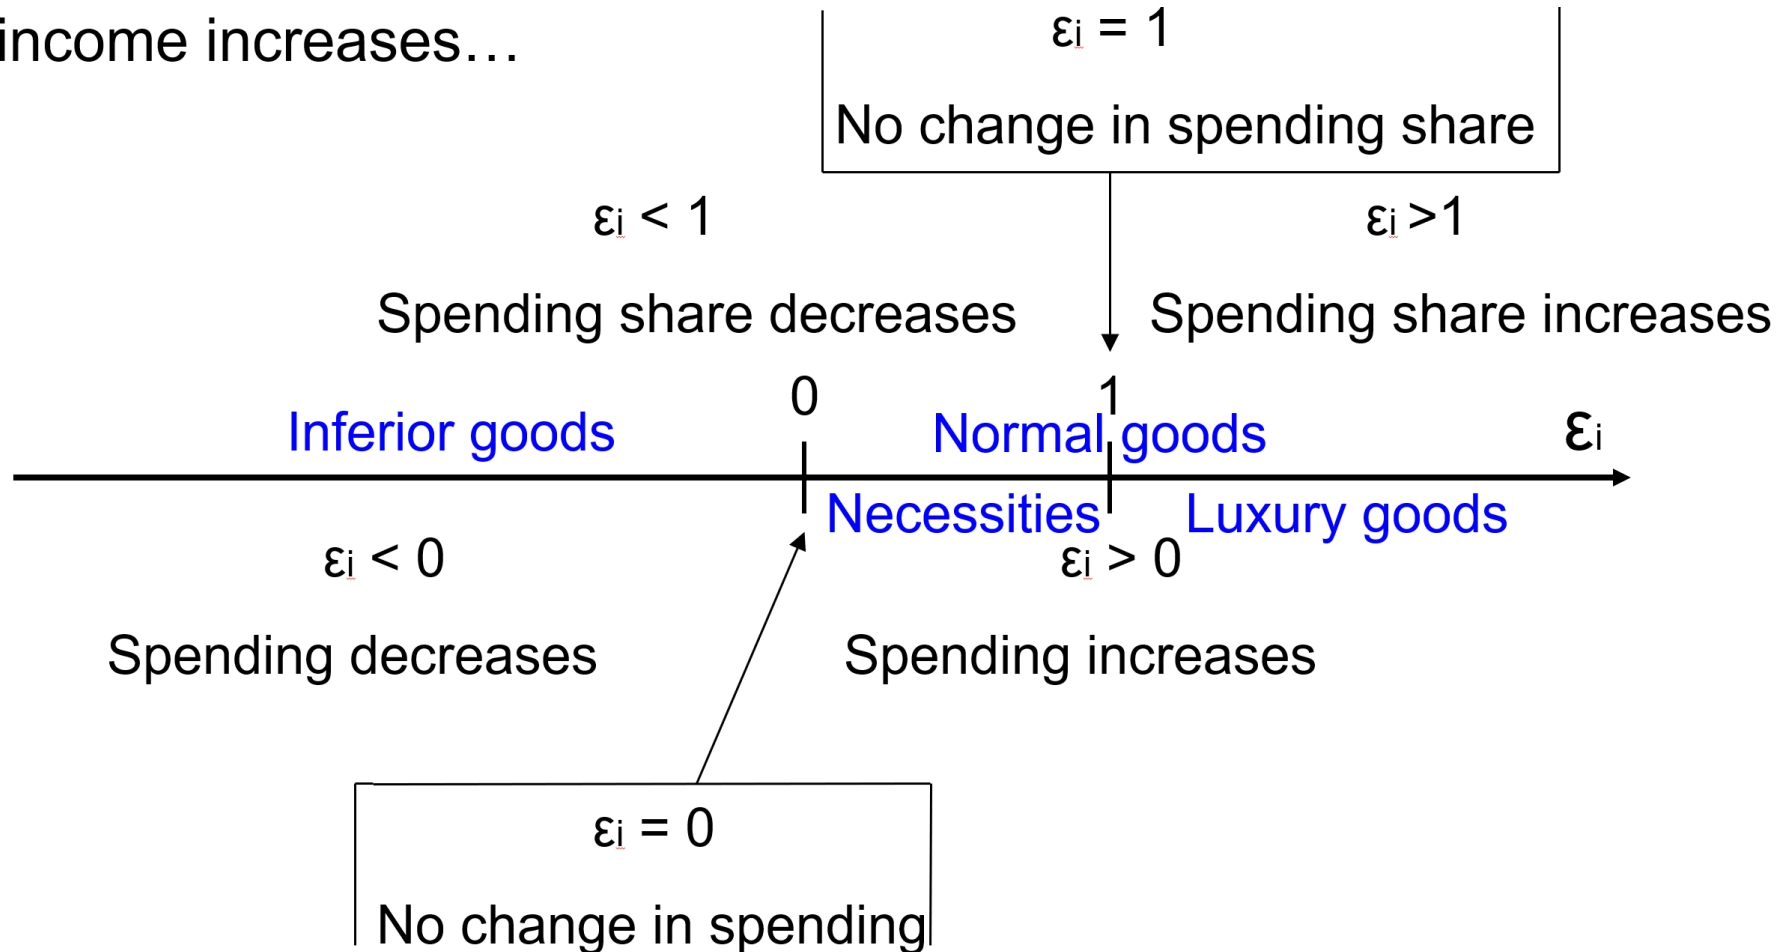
income increases…

$\varepsilon_i = 1$

No change in spending share

$\varepsilon_i < 1$

Spending share decreases

$\varepsilon_i > 1$

Spending share increases

0

1

Inferior goods

Normal goods

$\varepsilon_i$

Necessities

Luxury goods

$\varepsilon_i < 0$

Spending decreases

$\varepsilon_i > 0$

Spending increases

$\varepsilon_i = 0$

No change in spending